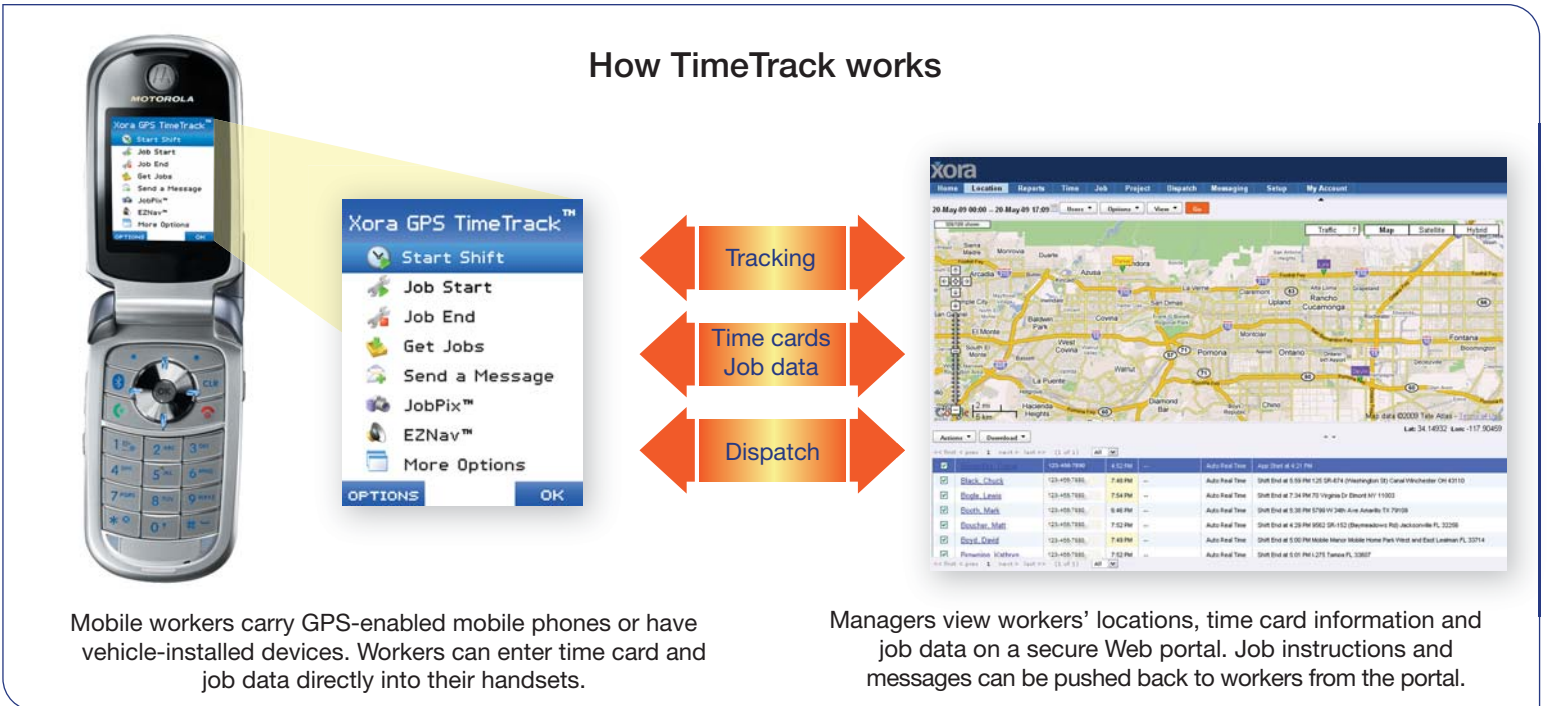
How TimeTrack works

MOTOROLA

Xora GPS TimeTrack™
Start Shift
Job Start
Job End
Get Jobs
Send a Message
JobPix™
EZNav™
More Options
OPTIONS OK

Xora GPS TimeTrack™
Start Shift
Job Start
Job End
Get Jobs
Send a Message
JobPix™
EZNav™
More Options
OPTIONS
OK

Tracking

Time cards
Job data

Dispatch

xora
Home Location Reports Time Job Project Dispatch Messaging Setup My Account
20-May-09 00:00 – 20-May-09 17:09 Users Options View Go
Traffic Map Satellite Hybrid
Arcadia Azusa Glendora La Verne Claremont Upland Rancho Cucamonga El Monte Baldwin Park Covina West Covina Pomona Ontario Fontana La Puente Walnut Diamond Bar Hacienda Heights Chino
Map data ©2009 Tele Atlas - Terms of Use
Lat: 34.14932 Lon: -117.90459
Actions Download
Black, Chuck 7:48 PM Auto Real Time Shift End at 5:59 PM
Bogle, Lewis 7:54 PM Auto Real Time Shift End at 7:34 PM
Booth, Mark 6:46 PM Auto Real Time Shift End at 5:38 PM
Boucher, Matt 7:52 PM Auto Real Time Shift End at 4:39 PM
Boyd, David 7:49 PM Auto Real Time Shift End at 5:00 PM
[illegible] 7:52 PM Auto Real Time Shift End at 5:01 PM

Mobile workers carry GPS-enabled mobile phones or have vehicle-installed devices. Workers can enter time card and job data directly into their handsets.

Managers view workers' locations, time card information and job data on a secure Web portal. Job instructions and messages can be pushed back to workers from the portal.